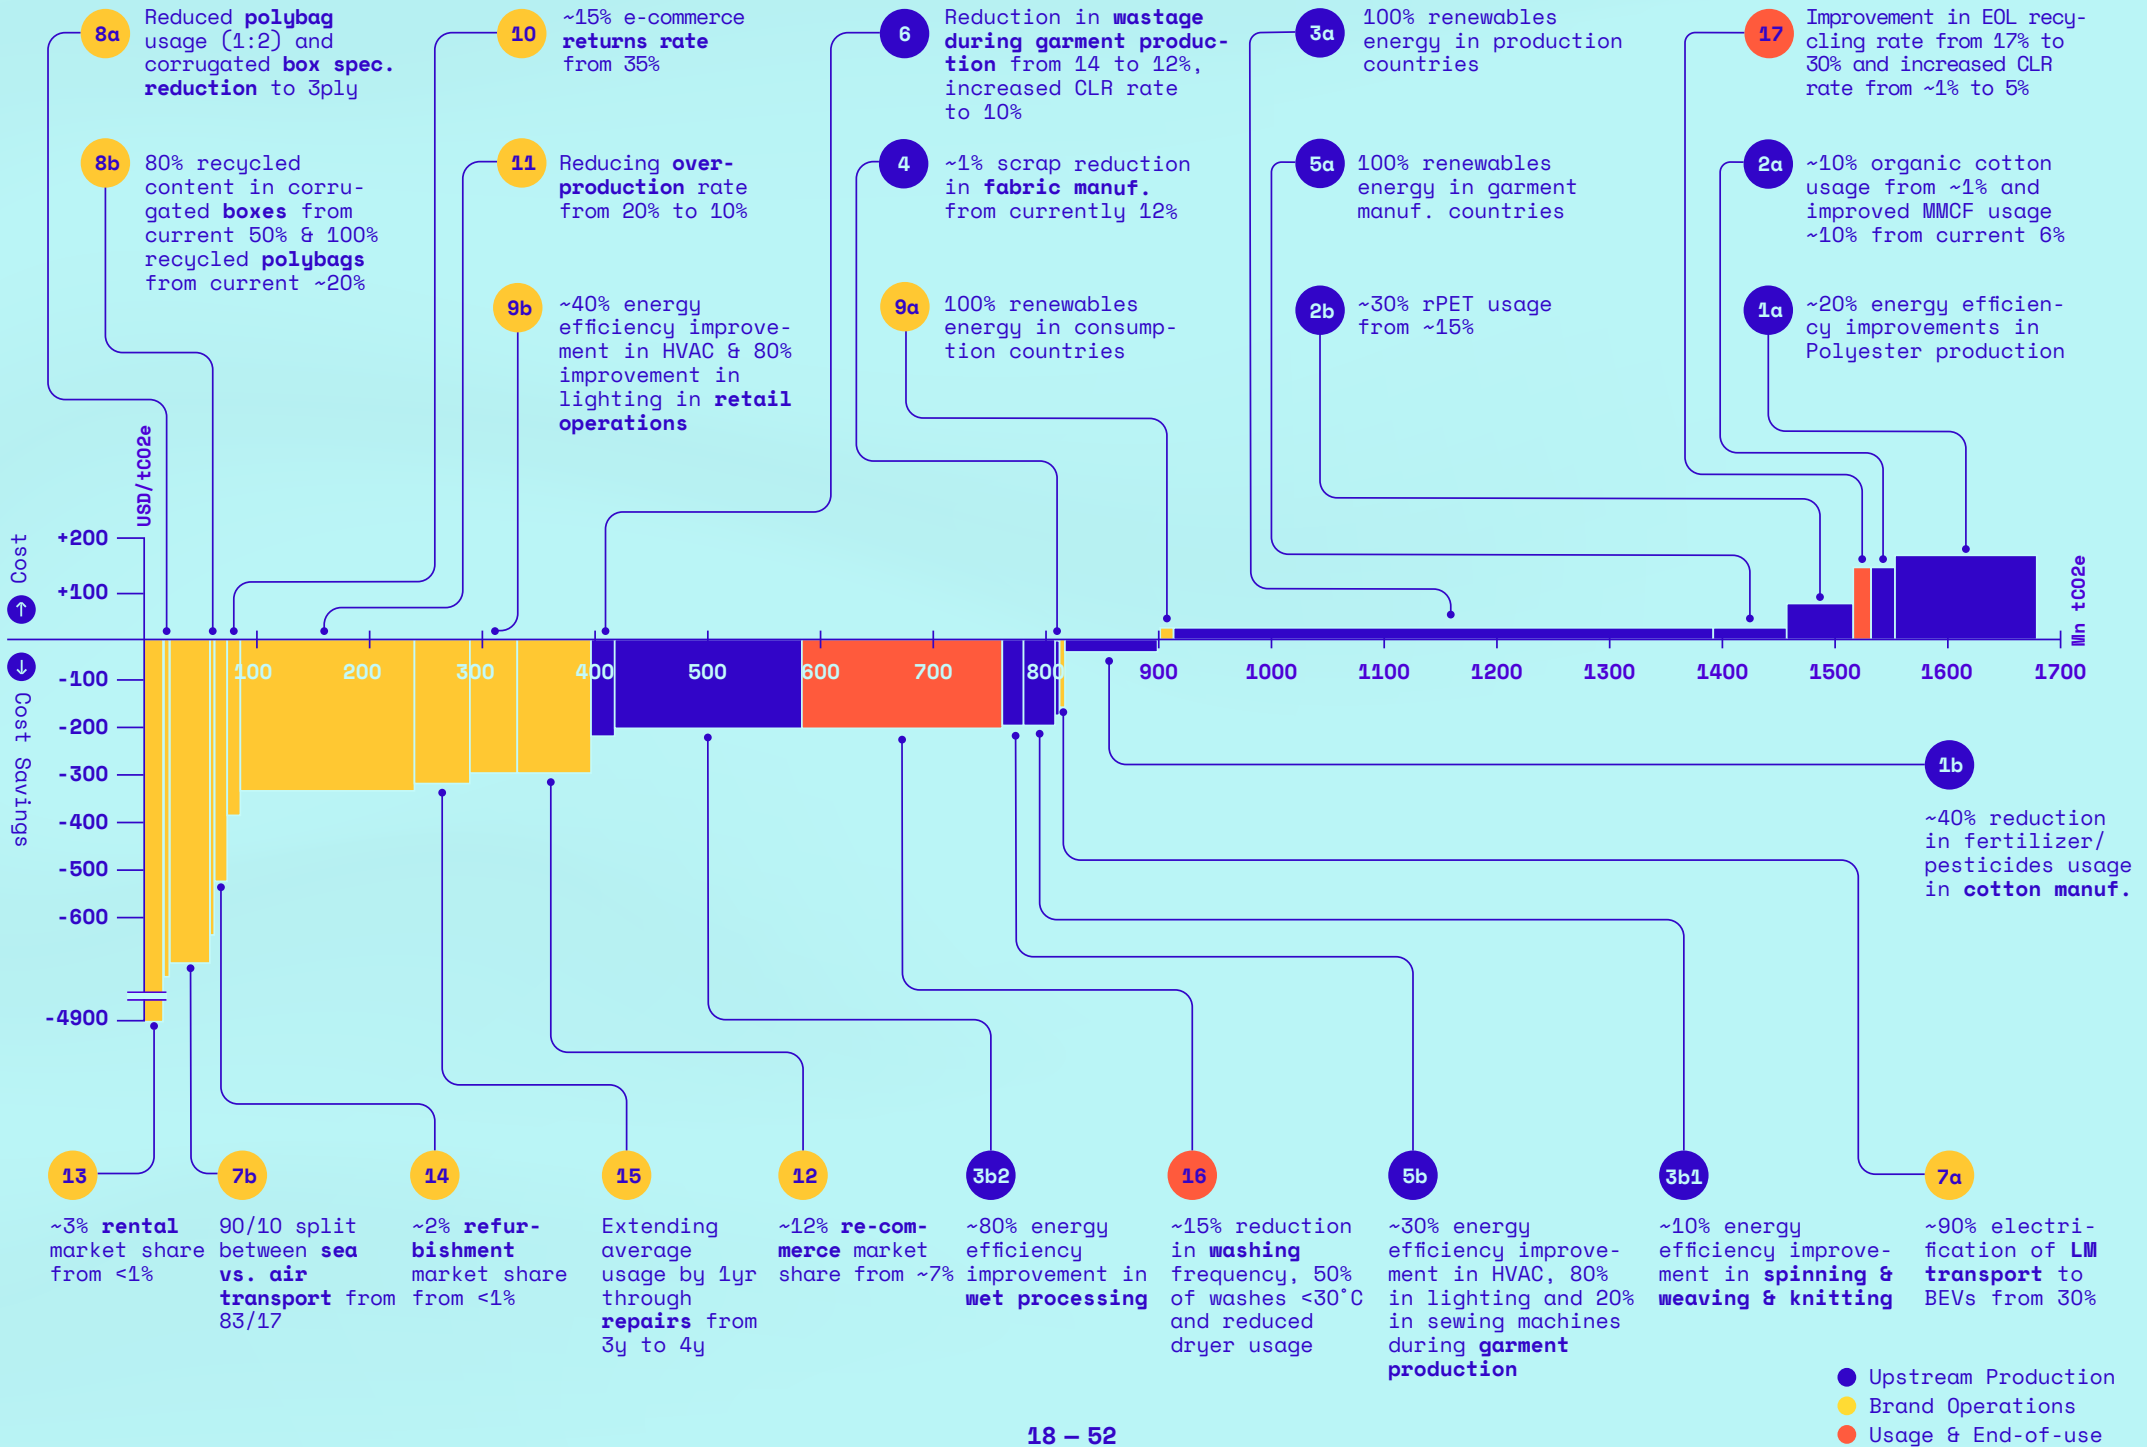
8a Reduced polybag usage (1:2) and corrugated box spec. reduction to 3ply

8b 80% recycled content in corrugated boxes from current 50% & 100% recycled polybags from current ~20%

10 ~15% e-commerce returns rate from 35%

11 Reducing overproduction rate from 20% to 10%

9b ~40% energy efficiency improvement in HVAC & 80% improvement in lighting in retail operations

6 Reduction in wastage during garment production from 14 to 12%, increased CLR rate to 10%

4 ~1% scrap reduction in fabric manuf. from currently 12%

9a 100% renewables energy in consumption countries

3a 100% renewables energy in production countries

5a 100% renewables energy in garment manuf. countries

2b ~30% rPET usage from ~15%

17 Improvement in EOL recycling rate from 17% to 30% and increased CLR rate from ~1% to 5%

2a ~10% organic cotton usage from ~1% and improved MMCF usage ~10% from current 6%

1a ~20% energy efficiency improvements in Polyester production

USD/tCO2e

Cost

+200
+100
-100
-200
-300
-400
-500
-600
-4900

Cost Savings

100 200 300 400 500 600 700 800 900 1000 1100 1200 1300 1400 1500 1600 1700

Mn tCO2e

1b ~40% reduction in fertilizer/ pesticides usage in cotton manuf.

13 ~3% rental market share from <1%

7b 90/10 split between sea vs. air transport from 83/17

14 ~2% refurbishment market share from <1%

15 Extending average usage by 1yr through repairs from 3y to 4y

12 ~12% re-commerce market share from ~7%

3b2 ~80% energy efficiency improvement in wet processing

16 ~15% reduction in washing frequency, 50% of washes <30°C and reduced dryer usage

5b ~30% energy efficiency improvement in HVAC, 80% in lighting and 20% in sewing machines during garment production

3b1 ~10% energy efficiency improvement in spinning & weaving & knitting

7a ~90% electrification of LM transport to BEVs from 30%

Upstream Production
Brand Operations
Usage & End-of-use

18 — 52